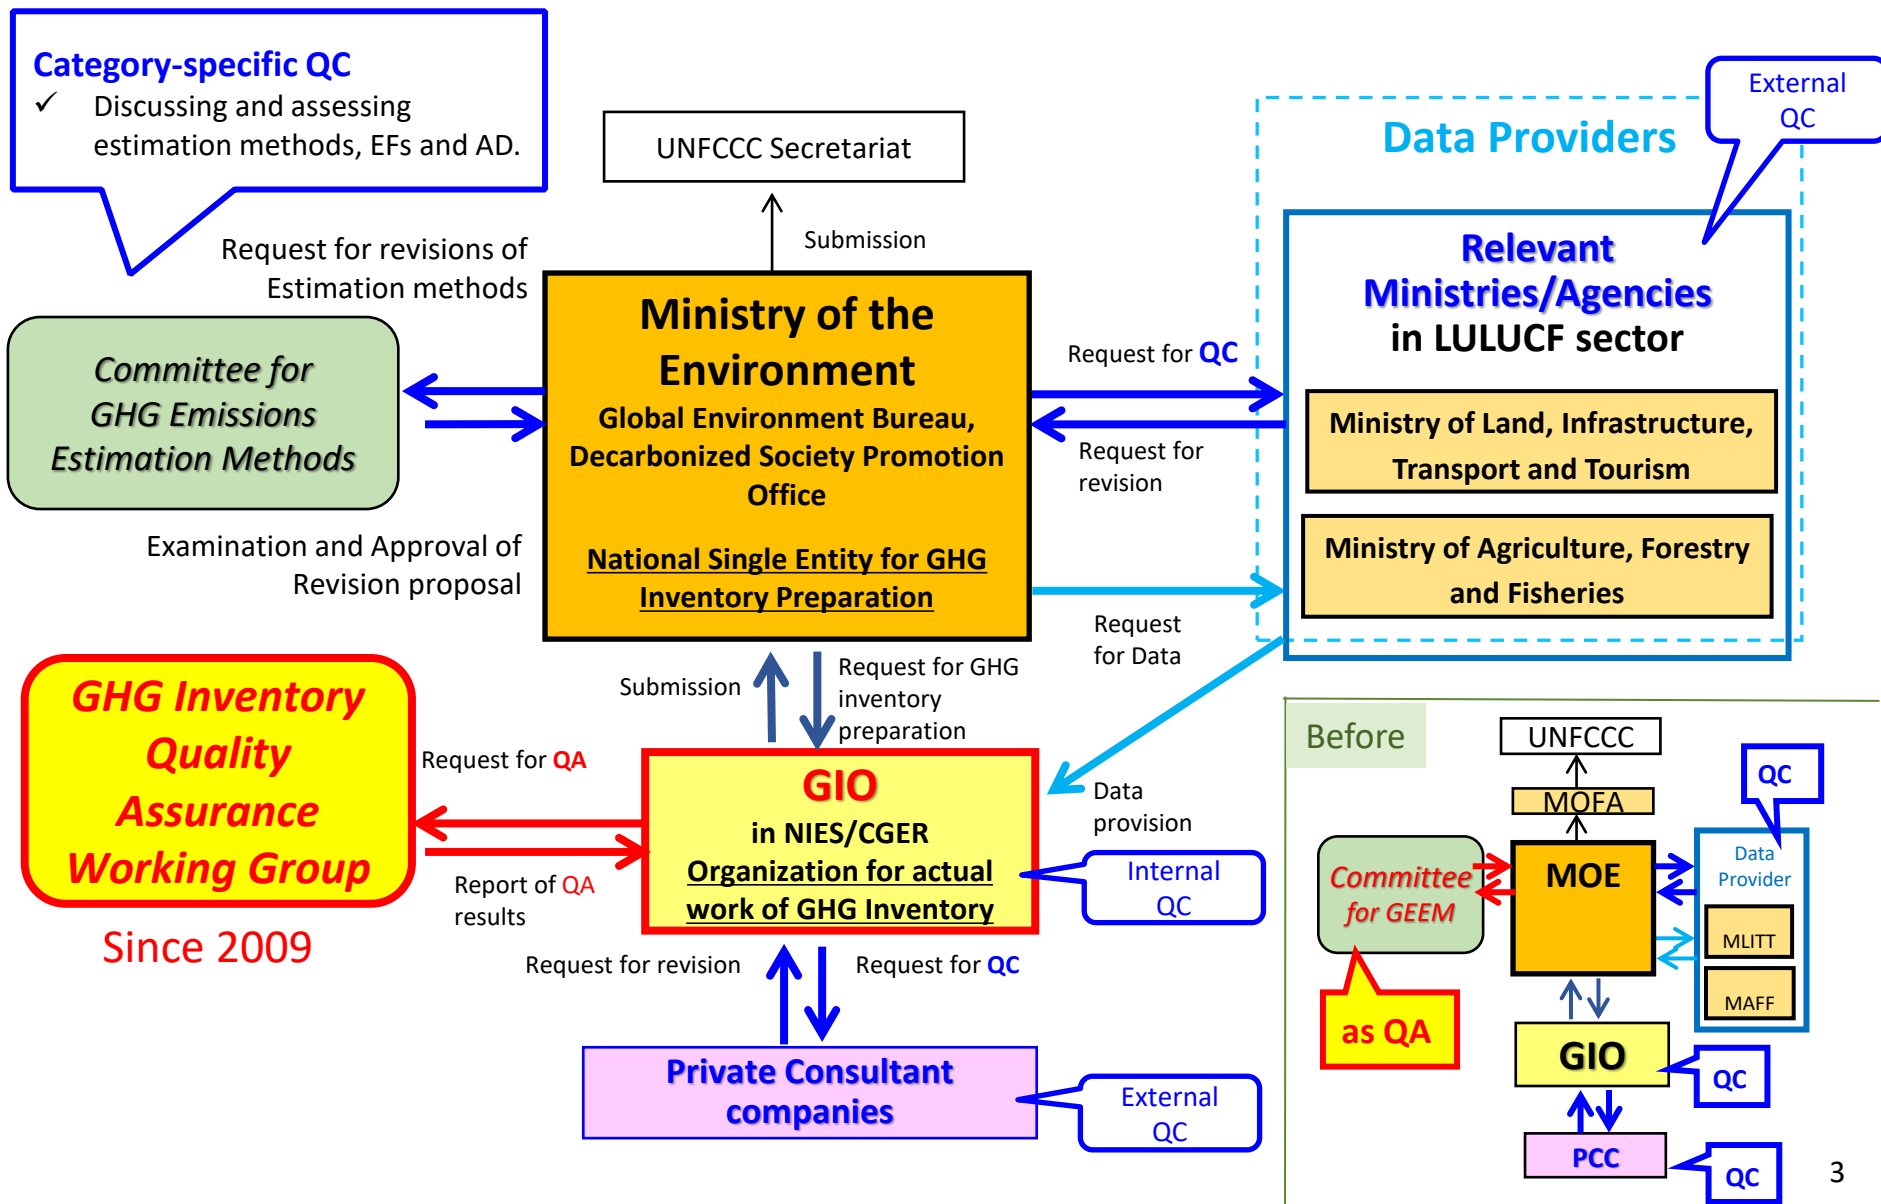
Category-specific QC
✓ Discussing and assessing estimation methods, EFs and AD.

UNFCCC Secretariat

Submission

Request for revisions of Estimation methods

Committee for GHG Emissions Estimation Methods

Examination and Approval of Revision proposal

Ministry of the Environment
Global Environment Bureau, Decarbonized Society Promotion Office
National Single Entity for GHG Inventory Preparation

Data Providers

External QC

Relevant Ministries/Agencies in LULUCF sector

Request for QC

Request for revision

Ministry of Land, Infrastructure, Transport and Tourism

Ministry of Agriculture, Forestry and Fisheries

Request for Data

GHG Inventory Quality Assurance Working Group

Since 2009

Request for QA

Report of QA results

Submission

Request for GHG inventory preparation

GIO
in NIES/CGER
Organization for actual work of GHG Inventory

Data provision

Internal QC

Request for revision

Request for QC

Private Consultant companies

External QC

Before

UNFCCC

MOFA

QC

Committee for GEEM

MOE

Data Provider

MLITT

MAFF

as QA

GIO

QC

PCC

QC

3